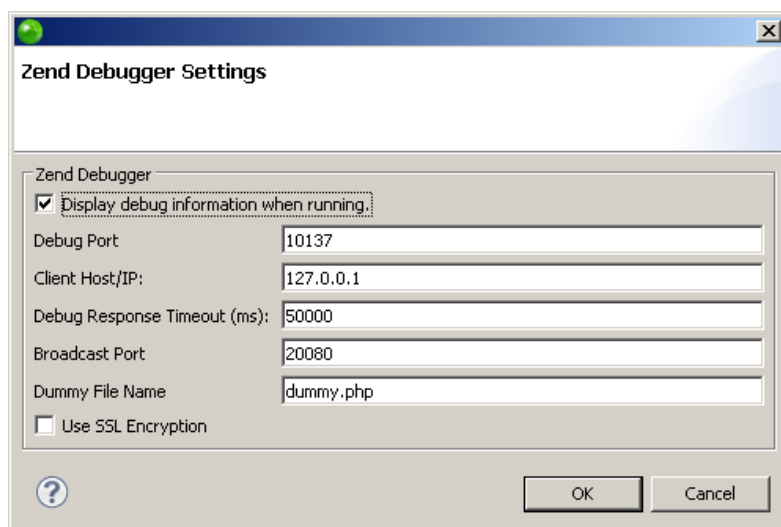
Zend Debugger Settings

Zend Debugger

Display debug information when running.

Debug Port 10137

Client Host/IP: 127.0.0.1

Debug Response Timeout (ms): 50000

Broadcast Port 20080

Dummy File Name dummy.php

Use SSL Encryption

OK Cancel